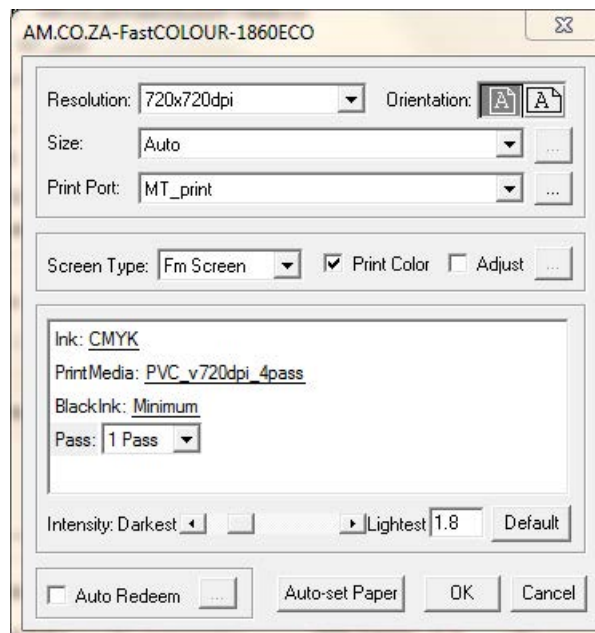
AM.CO.ZA-FastCOLOUR-1860ECO

Resolution: 720x720dpi
Orientation:

Size: Auto

Print Port: MT_print

Screen Type: Fm Screen
Print Color
Adjust

Ink: CMYK
PrintMedia: PVC_v720dpi_4pass
BlackInk: Minimum
Pass: 1 Pass

Intensity: Darkest
Lightest 1.8
Default

Auto Redeem
Auto-set Paper
OK
Cancel